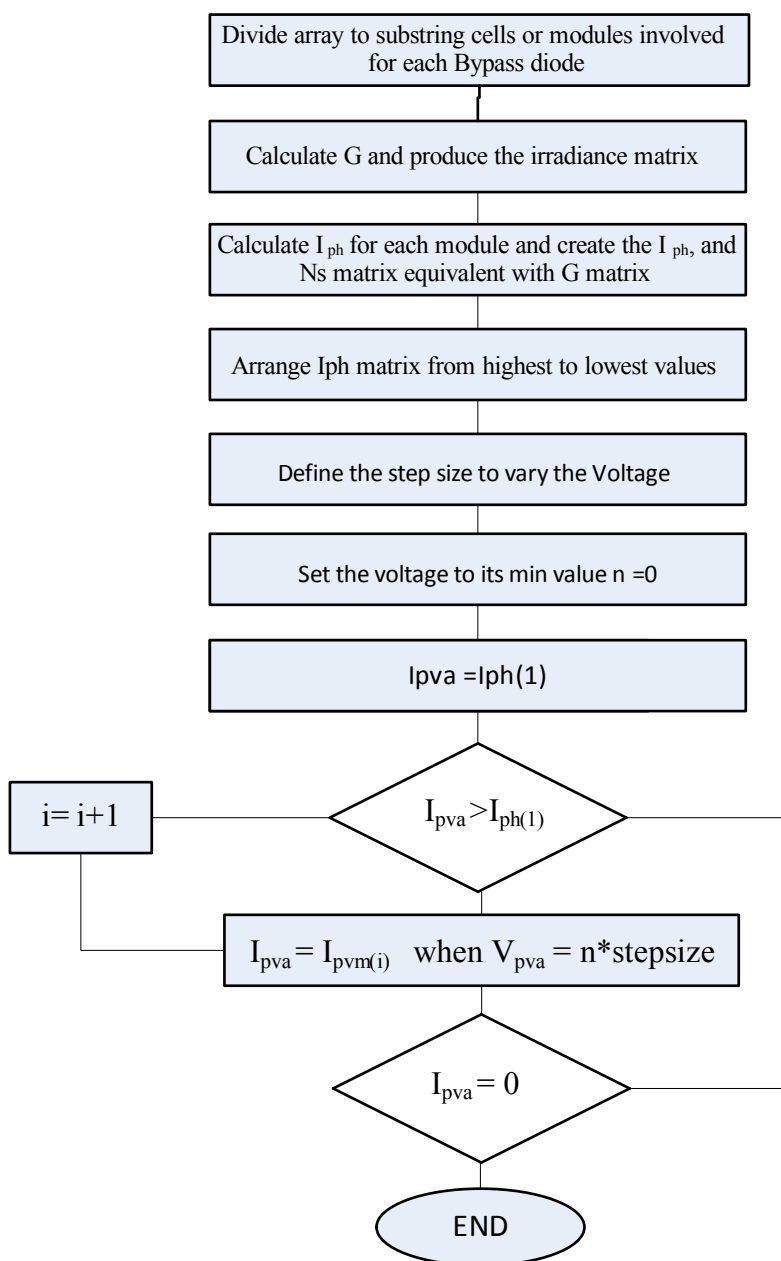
Divide array to substring cells or modules involved for each Bypass diode

Calculate G and produce the irradiance matrix

Calculate $I_{ph}$ for each module and create the $I_{ph}$, and Ns matrix equivalent with G matrix

Arrange Iph matrix from highest to lowest values

Define the step size to vary the Voltage

Set the voltage to its min value n =0

Ipva =Iph(1)

i= i+1

$I_{pva} > I_{ph(1)}$

$I_{pva} = I_{pvm(i)}$ when $V_{pva}$ = n*stepsize

$I_{pva} = 0$

END